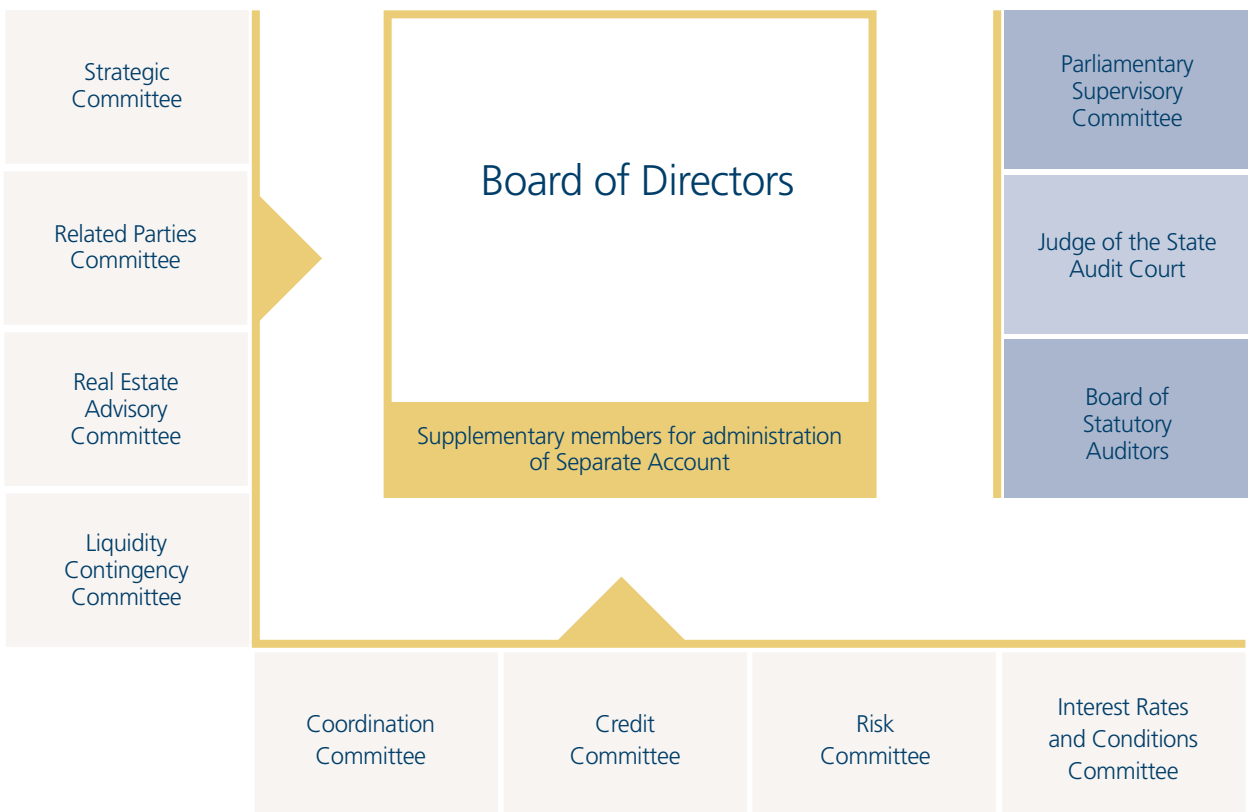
Strategic Committee

Related Parties Committee

Real Estate Advisory Committee

Liquidity Contingency Committee

Board of Directors

Supplementary members for administration of Separate Account

Parliamentary Supervisory Committee

Judge of the State Audit Court

Board of Statutory Auditors

Coordination Committee

Credit Committee

Risk Committee

Interest Rates and Conditions Committee